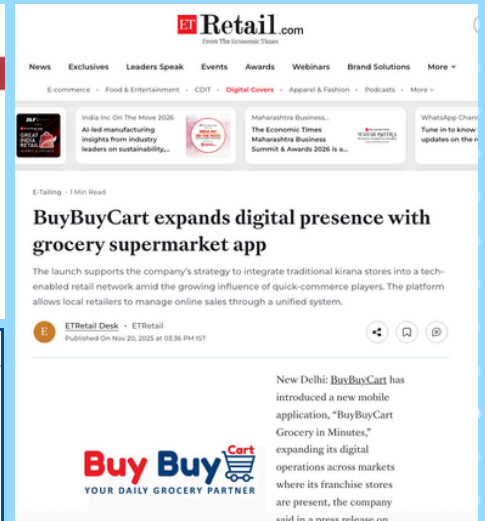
ET Retail.com
From The Economic Times

News Exclusives Leaders Speak Events Awards Webinars Brand Solutions More

E-commerce · Food & Entertainment · CDIT · Digital Covers · Apparel & Fashion · Podcasts · Fashion

GREAT INDIA RETAIL

India Inc On The Move 2026
AI-led manufacturing insights from industry leaders on sustainability,...

Maharashtra Business
The Economic Times Maharashtra Business Summit & Awards 2026 is a...

WhatsApp Chann
Tune in to know updates on the n

E-Tailing · 1 Min Read

BuyBuyCart expands digital presence with grocery supermarket app

The launch supports the company's strategy to integrate traditional kirana stores into a tech-enabled retail network amid the growing influence of quick-commerce players. The platform allows local retailers to manage online sales through a unified system.

E

ETRetail Desk · ETRetail
Published On Nov 20, 2025 at 03:36 PM IST

Buy Buy Cart
YOUR DAILY GROCERY PARTNER

New Delhi: BuyBuyCart has introduced a new mobile application, "BuyBuyCart Grocery in Minutes," expanding its digital operations across markets where its franchise stores are present, the company said in a press release on